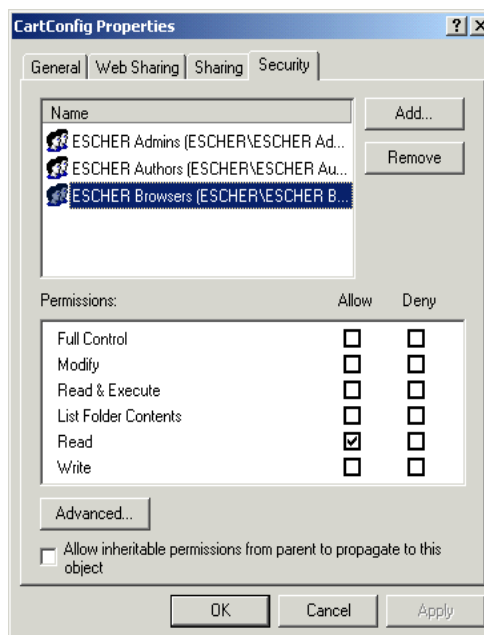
CartConfig Properties ? X

General | Web Sharing | Sharing | Security

Name
ESCHER Admins (ESCHER\ESCHER Ad...
ESCHER Authors (ESCHER\ESCHER Au...
ESCHER Browsers (ESCHER\ESCHER B...

Add...
Remove

| Permissions: | Allow | Deny |
|---|---|---|
| Full Control | ☐ | ☐ |
| Modify | ☐ | ☐ |
| Read & Execute | ☐ | ☐ |
| List Folder Contents | ☐ | ☐ |
| Read | ☑ | ☐ |
| Write | ☐ | ☐ |

Advanced...

☐ Allow inheritable permissions from parent to propagate to this object

OK Cancel Apply